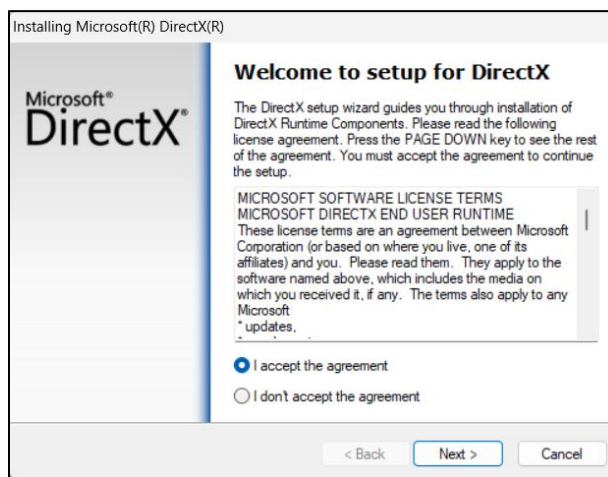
Installing Microsoft(R) DirectX(R)

Microsoft®
DirectX®

Welcome to setup for DirectX

The DirectX setup wizard guides you through installation of DirectX Runtime Components. Please read the following license agreement. Press the PAGE DOWN key to see the rest of the agreement. You must accept the agreement to continue the setup.

MICROSOFT SOFTWARE LICENSE TERMS
MICROSOFT DIRECTX END USER RUNTIME
These license terms are an agreement between Microsoft Corporation (or based on where you live, one of its affiliates) and you. Please read them. They apply to the software named above, which includes the media on which you received it, if any. The terms also apply to any Microsoft
* updates,
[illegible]

I accept the agreement

I don't accept the agreement

< Back

Next >

Cancel